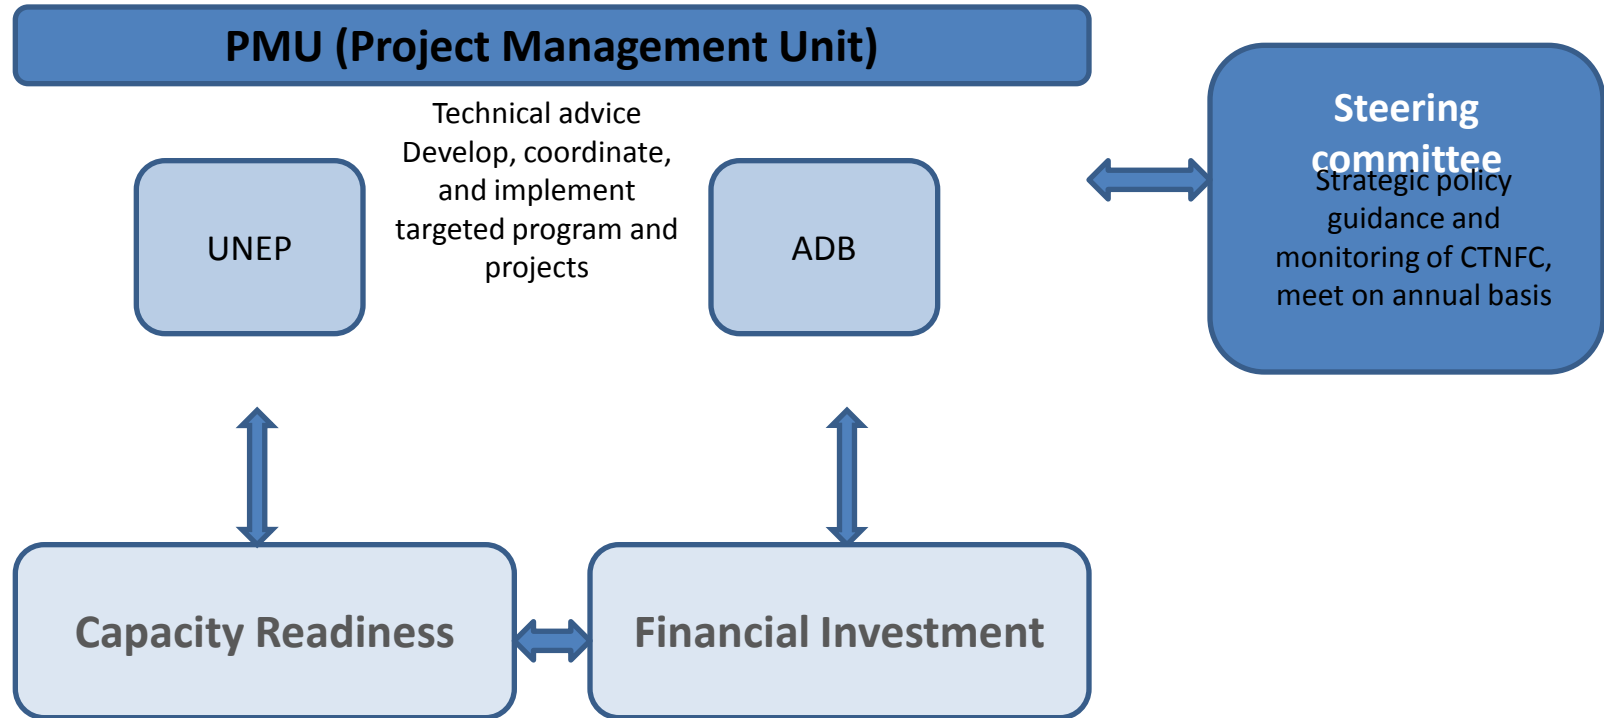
PMU (Project Management Unit)

Technical advice
Develop, coordinate, and implement targeted program and projects

UNEP

ADB

Steering committee
Strategic policy guidance and monitoring of CTNFC, meet on annual basis

Capacity Readiness

Financial Investment